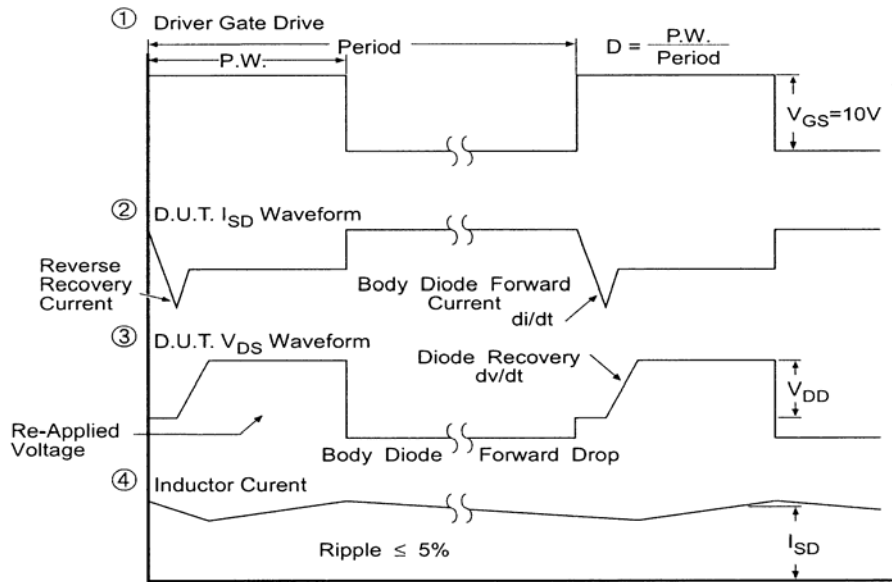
① Driver Gate Drive

P.W.

Period

$D = \frac{P.W.}{Period}$

$V_{GS}$=10V

② D.U.T. $I_{SD}$ Waveform

Reverse Recovery Current

Body Diode Forward Current

di/dt

③ D.U.T. $V_{DS}$ Waveform

Diode Recovery dv/dt

$V_{DD}$

Re-Applied Voltage

Body Diode Forward Drop

④ Inductor Curent

Ripple ≤ 5%

$I_{SD}$